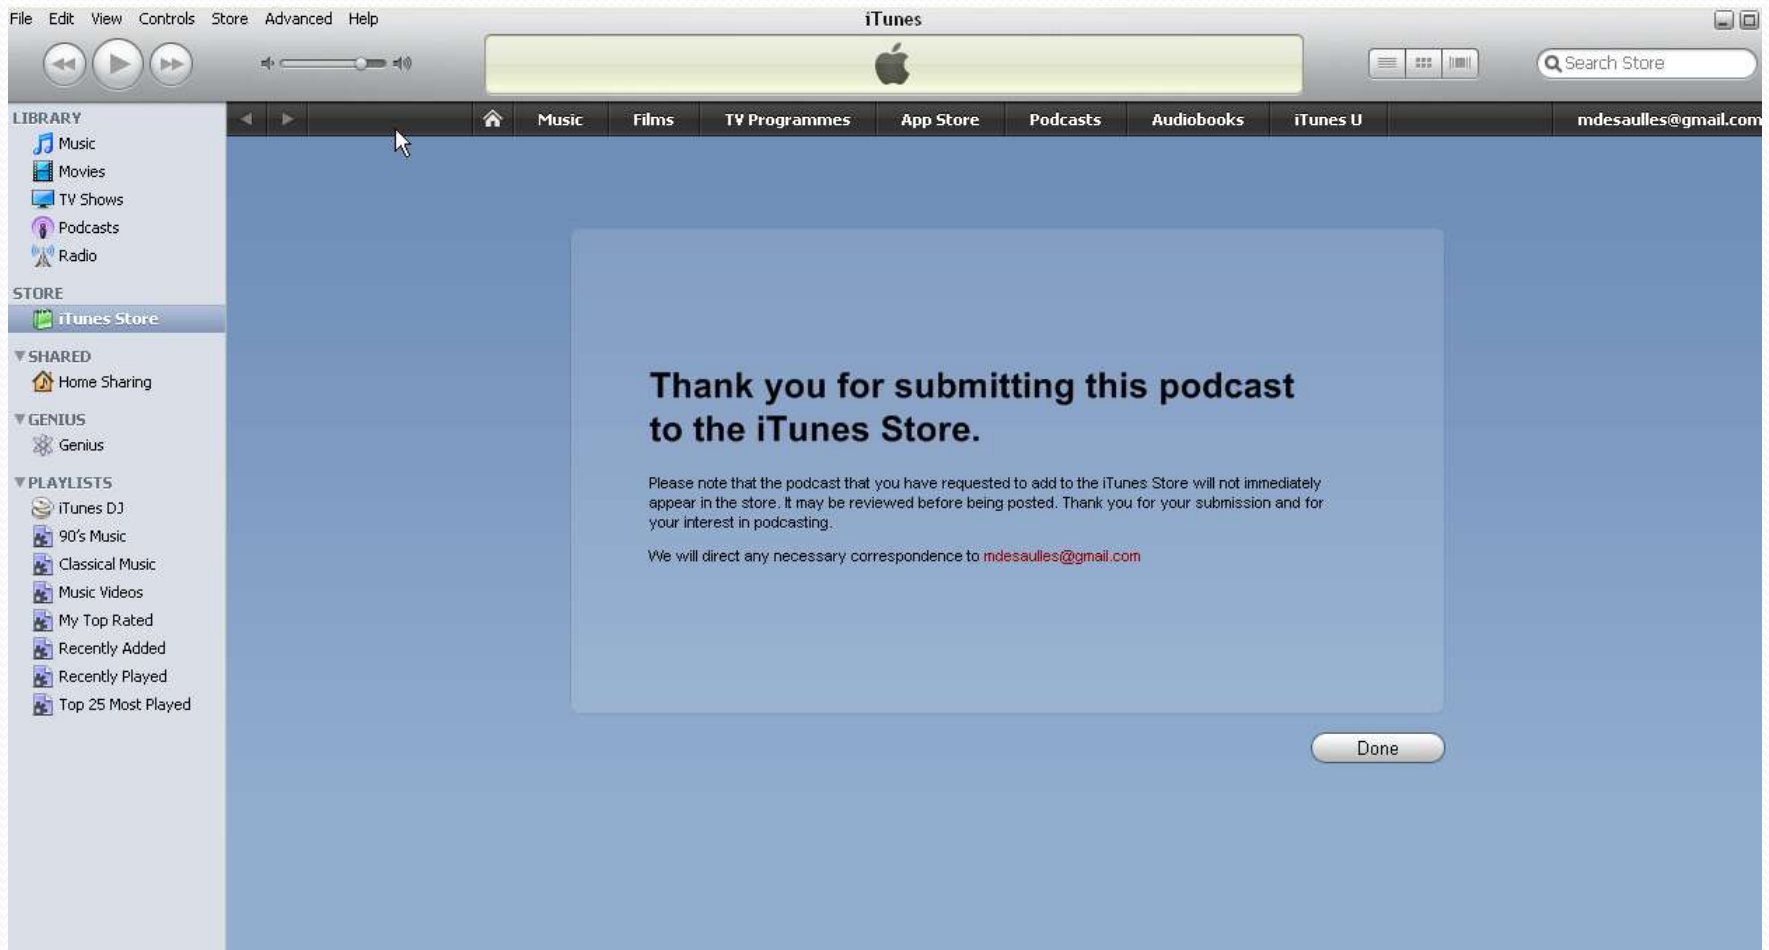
File Edit View Controls Store Advanced Help

iTunes

Search Store

LIBRARY
Music
Movies
TV Shows
Podcasts
Radio

STORE
iTunes Store

SHARED
Home Sharing

GENIUS
Genius

PLAYLISTS
iTunes DJ
90's Music
Classical Music
Music Videos
My Top Rated
Recently Added
Recently Played
Top 25 Most Played

Music | Films | TV Programmes | App Store | Podcasts | Audiobooks | iTunes U | mdesaulles@gmail.com

Thank you for submitting this podcast to the iTunes Store.

Please note that the podcast that you have requested to add to the iTunes Store will not immediately appear in the store. It may be reviewed before being posted. Thank you for your submission and for your interest in podcasting.

We will direct any necessary correspondence to mdesaulles@gmail.com

Done